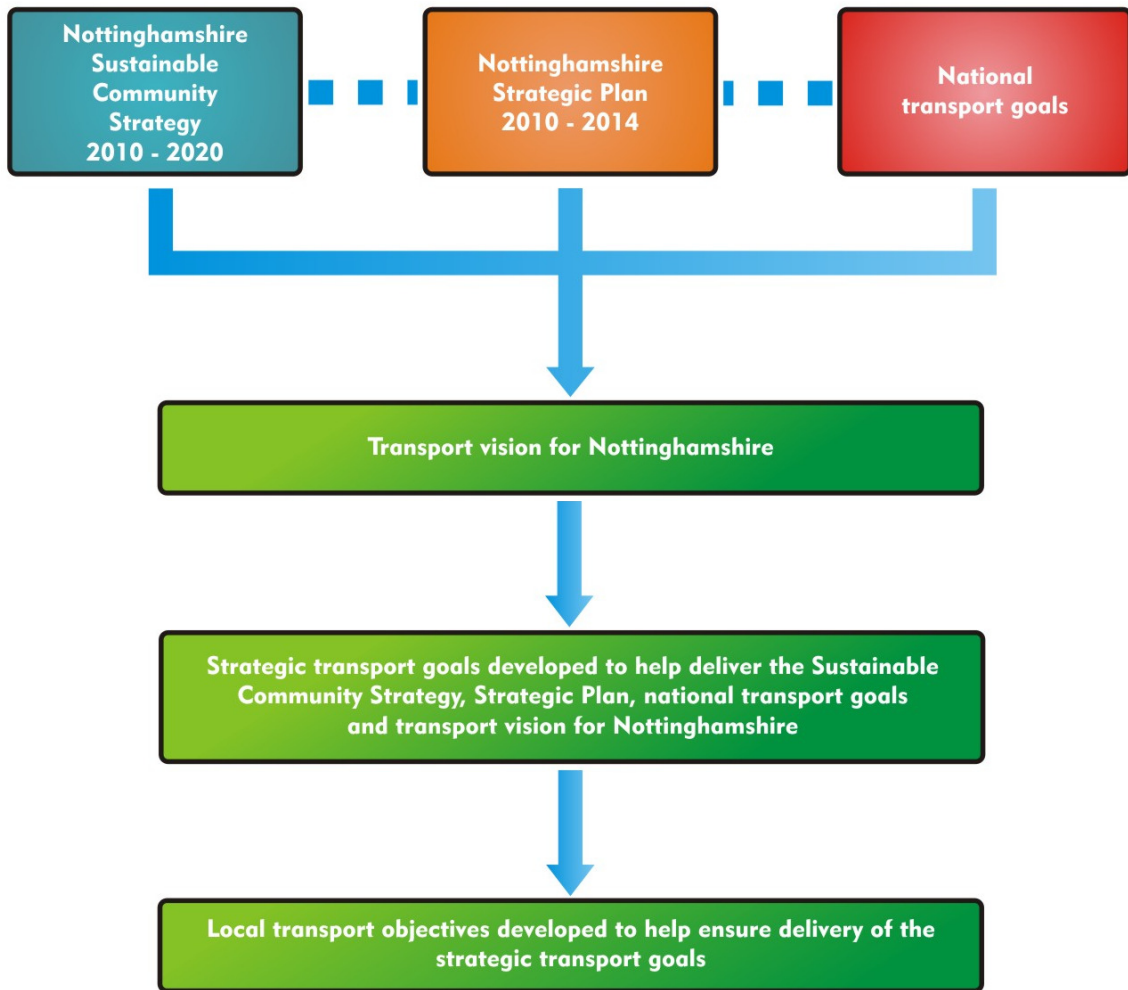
Nottinghamshire Sustainable Community Strategy 2010 - 2020

Nottinghamshire Strategic Plan 2010 - 2014

National transport goals

Transport vision for Nottinghamshire

Strategic transport goals developed to help deliver the Sustainable Community Strategy, Strategic Plan, national transport goals and transport vision for Nottinghamshire

Local transport objectives developed to help ensure delivery of the strategic transport goals